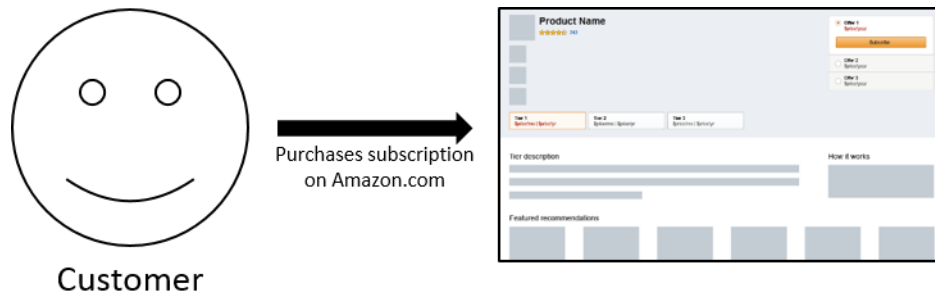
Customer

Purchases subscription on Amazon.com

Product Name
743

Offer 1
$price/year
Subscribe
Offer 2
$price/year
Offer 3
$price/year

Tier 1
$price/mo | $price/yr
Tier 2
$price/mo | $price/yr
Tier 3
$price/mo | $price/yr

Tier description

How it works

Featured recommendations